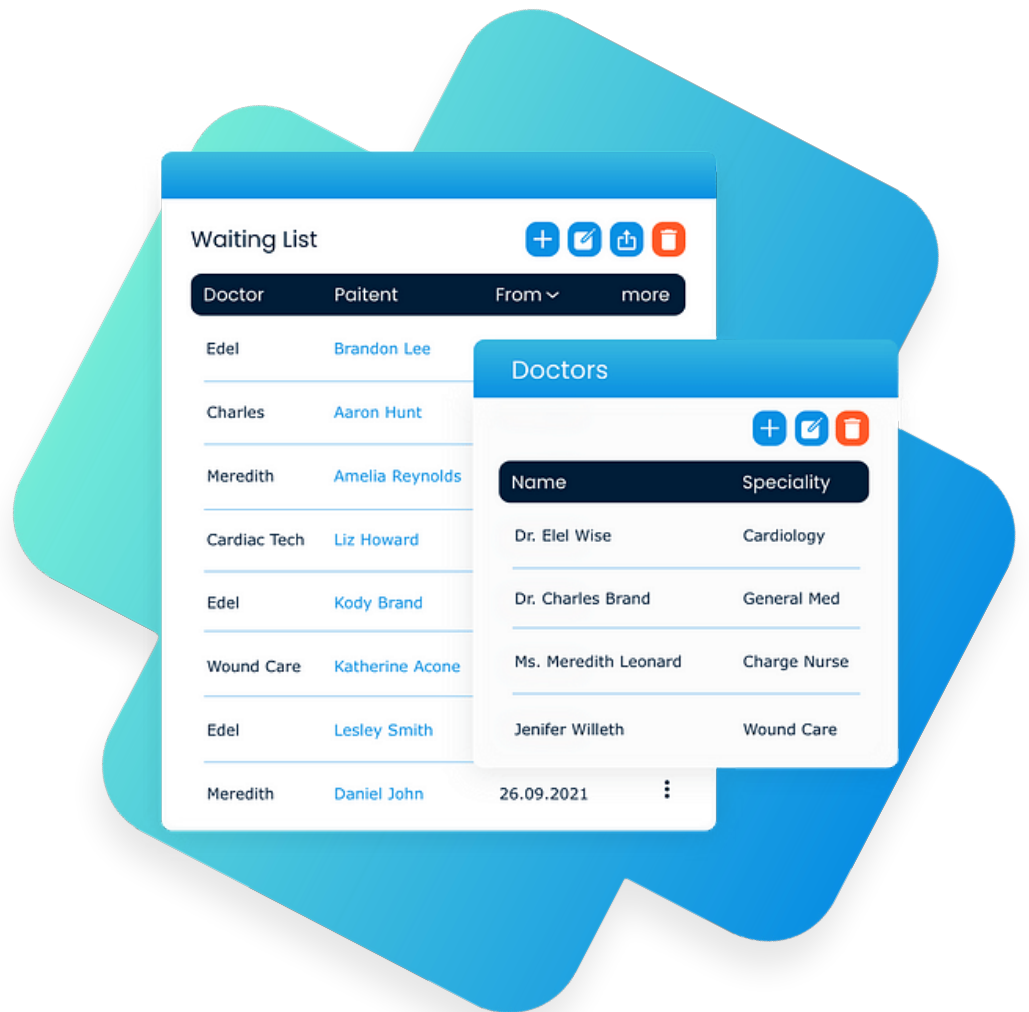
Waiting List

| Doctor | Paitent | From | more |
|---|---|---|---|
| Edel | Brandon Lee | | |
| Charles | Aaron Hunt | | |
| Meredith | Amelia Reynolds | | |
| Cardiac Tech | Liz Howard | | |
| Edel | Kody Brand | | |
| Wound Care | Katherine Acone | | |
| Edel | Lesley Smith | | |
| Meredith | Daniel John | 26.09.2021 | |

Doctors

| Name | Speciality |
|---|---|
| Dr. Elel Wise | Cardiology |
| Dr. Charles Brand | General Med |
| Ms. Meredith Leonard | Charge Nurse |
| Jenifer Willeth | Wound Care |